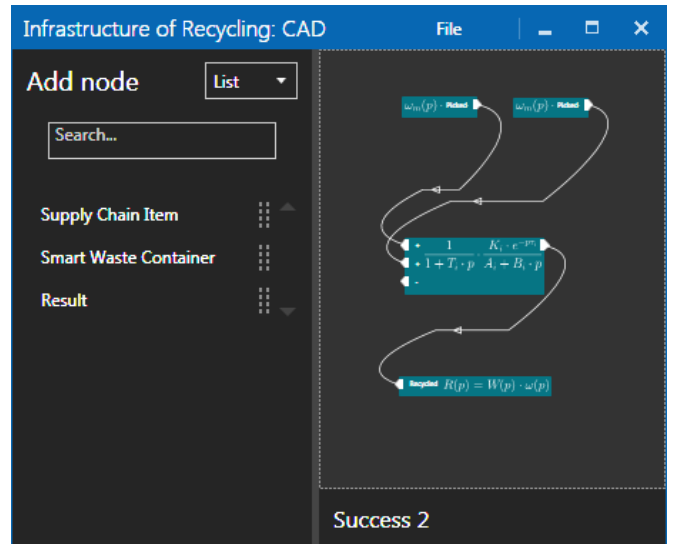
Infrastructure of Recycling: CAD

File

Add node

List

Search...

Supply Chain Item

Smart Waste Container

Result

$\omega_m(p)$ · Picked

$\omega_m(p)$ · Picked

$\frac{1}{1+T_i \cdot p} \cdot \frac{K_i \cdot e^{-p\tau_i}}{A_i + B_i \cdot p}$

Recycled $R(p) = W(p) \cdot \omega(p)$

Success 2